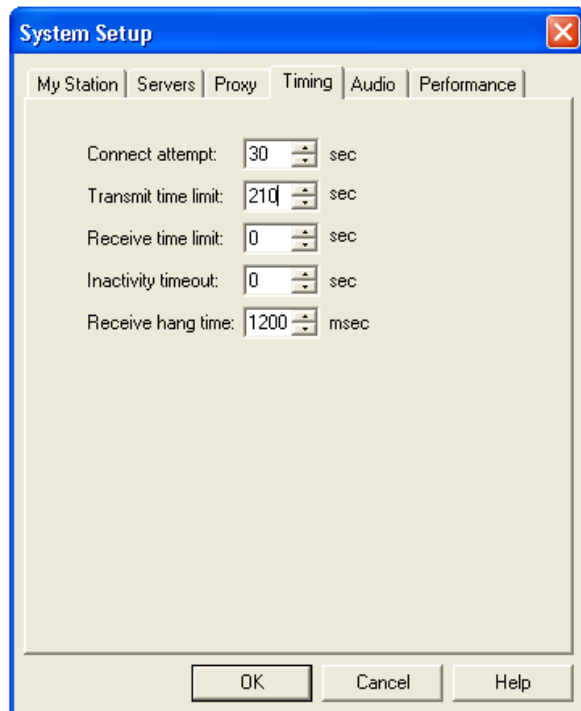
System Setup

My Station | Servers | Proxy | Timing | Audio | Performance

Connect attempt: 30 sec

Transmit time limit: 210 sec

Receive time limit: 0 sec

Inactivity timeout: 0 sec

Receive hang time: 1200 msec

OK Cancel Help